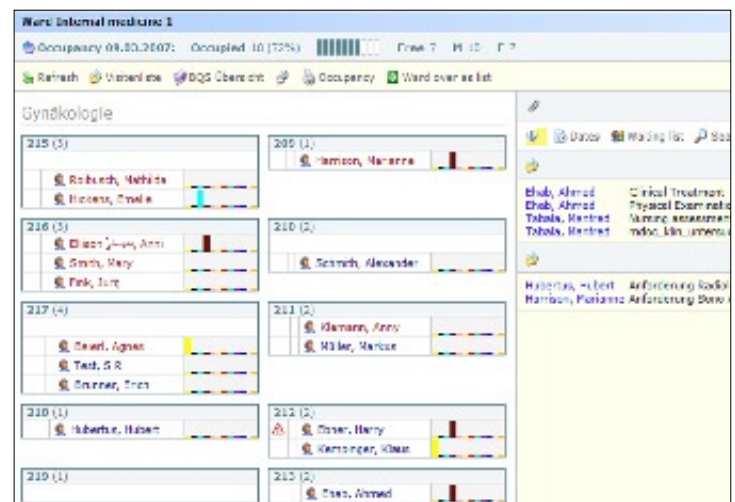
Ward Internal medicine 1

Occupancy 09.03.2007: Occupied 10 (72%) Free 7 M 10 F 7

Refresh Vorbereite DQS Übersicht Occupancy Ward overview list

Gynäkologie

215 (3)
Rolbusch, Mathilde
Hickens, Emelie

216 (3)
Ellison, Anni
Smith, Mary
Fink, Jürg

217 (4)
Bauer, Agnes
Test, S R
Brunner, Erich

218 (1)
Hubertus, Hubert

219 (1)

209 (1)
Harrison, Marianne

210 (2)
Schmidt, Alexander

211 (2)
Klemann, Anny
Müller, Markus

212 (2)
Ebner, Harry
Kerzinger, Klaus

213 (2)
Ehab, Ahmed

Dates Waiting list

Ehab, Ahmed Clinical Treatment
Ehab, Ahmed Physical Examination
Tahala, Manfred Nursing assessment
Tahala, Manfred mdoc_klin_unters

Hubertus, Hubert Anforderung Radiol
Harrison, Marianne Anforderung Bone